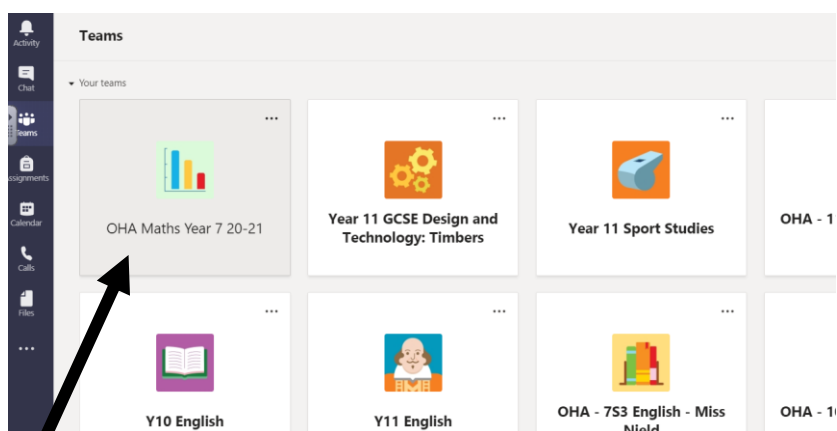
Activity
Chat
Teams
Assignments
Calendar
Calls
Files
...

Teams

Your teams

...
OHA Maths Year 7 20-21

...
Year 11 GCSE Design and Technology: Timbers

...
Year 11 Sport Studies

OHA - 1

...
Y10 English

...
Y11 English

...
OHA - 7S3 English - Miss Nield

OHA - 1